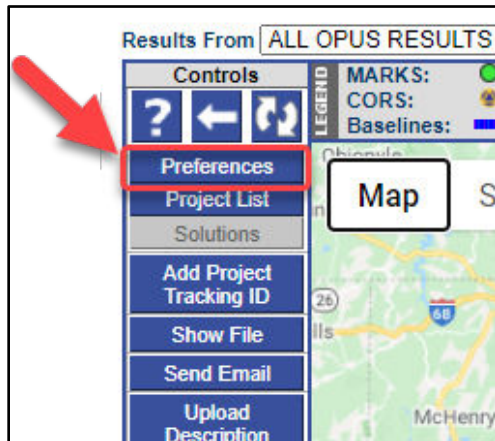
Results From ALL OPUS RESULTS

Controls

LEGEND

MARKS:

CORS:

Baselines:

Preferences

Project List

Solutions

Add Project Tracking ID

Show File

Send Email

Upload Description

Map

S

26

68

McHenry